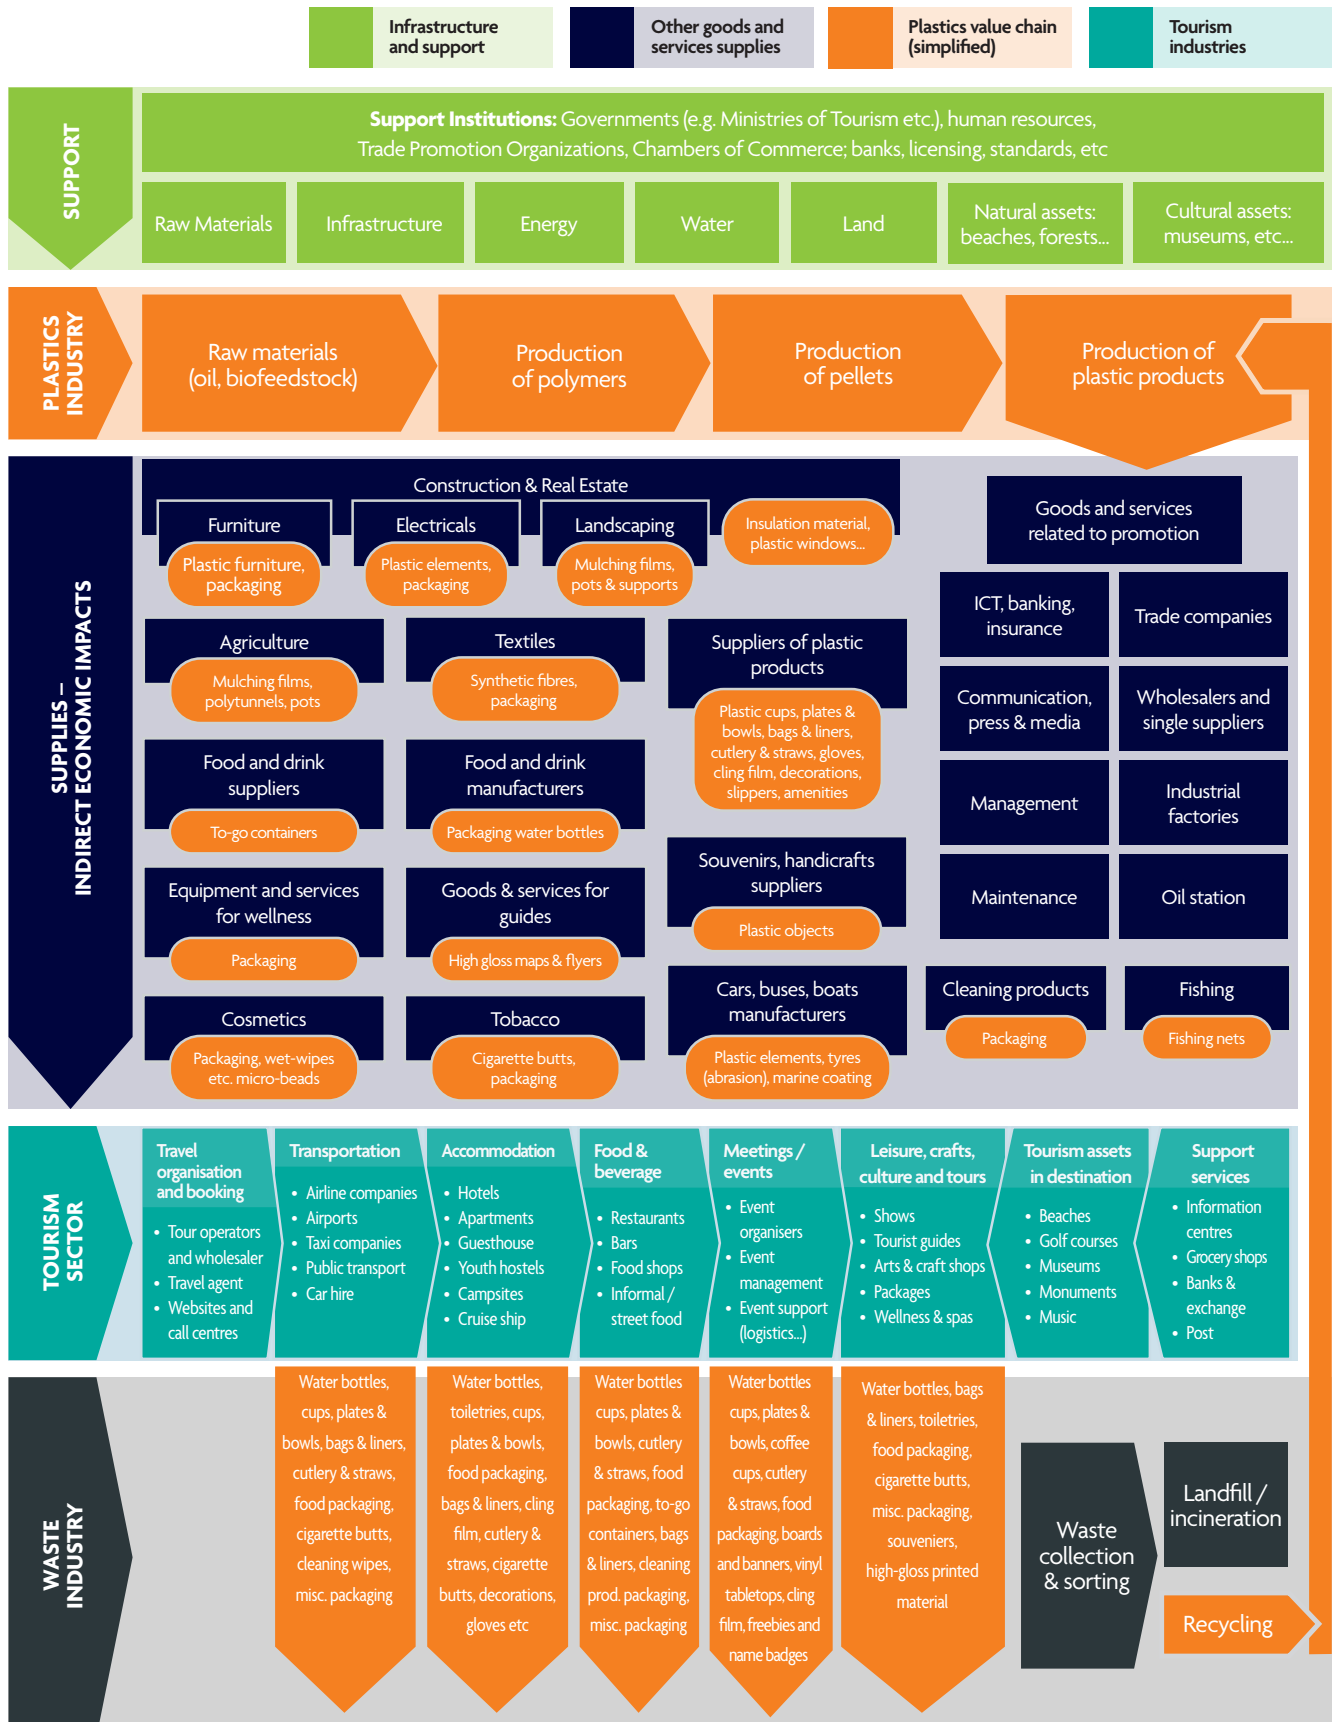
Infrastructure and support

Other goods and services supplies

Plastics value chain (simplified)

Tourism industries

SUPPORT

**Support Institutions:** Governments (e.g. Ministries of Tourism etc.), human resources, Trade Promotion Organizations, Chambers of Commerce; banks, licensing, standards, etc

Raw Materials

Infrastructure

Energy

Water

Land

Natural assets: beaches, forests...

Cultural assets: museums, etc...

PLASTICS INDUSTRY

Raw materials (oil, biofeedstock)

Production of polymers

Production of pellets

Production of plastic products

SUPPLIES – INDIRECT ECONOMIC IMPACTS

Construction & Real Estate

Furniture

Plastic furniture, packaging

Electricals

Plastic elements, packaging

Landscaping

Mulching films, pots & supports

Insulation material, plastic windows...

Goods and services related to promotion

ICT, banking, insurance

Trade companies

Agriculture

Mulching films, polytunnels, pots

Textiles

Synthetic fibres, packaging

Suppliers of plastic products

Plastic cups, plates & bowls, bags & liners, cutlery & straws, gloves, cling film, decorations, slippers, amenities

Communication, press & media

Wholesalers and single suppliers

Food and drink suppliers

To-go containers

Food and drink manufacturers

Packaging water bottles

Management

Industrial factories

Souvenirs, handicrafts suppliers

Plastic objects

Maintenance

Oil station

Equipment and services for wellness

Packaging

Goods & services for guides

High gloss maps & flyers

Cars, buses, boats manufacturers

Plastic elements, tyres (abrasion), marine coating

Cleaning products

Packaging

Fishing

Fishing nets

Cosmetics

Packaging, wet-wipes etc. micro-beads

Tobacco

Cigarette butts, packaging

TOURISM SECTOR

Travel organisation and booking
• Tour operators and wholesaler
• Travel agent
• Websites and call centres

Transportation
• Airline companies
• Airports
• Taxi companies
• Public transport
• Car hire

Accommodation
• Hotels
• Apartments
• Guesthouse
• Youth hostels
• Campsites
• Cruise ship

Food & beverage
• Restaurants
• Bars
• Food shops
• Informal / street food

Meetings / events
• Event organisers
• Event management
• Event support (logistics...)

Leisure, crafts, culture and tours
• Shows
• Tourist guides
• Arts & craft shops
• Packages
• Wellness & spas

Tourism assets in destination
• Beaches
• Golf courses
• Museums
• Monuments
• Music

Support services
• Information centres
• Grocery shops
• Banks & exchange
• Post

WASTE INDUSTRY

Water bottles, cups, plates & bowls, bags & liners, cutlery & straws, food packaging, cigarette butts, cleaning wipes, misc. packaging

Water bottles, toiletries, cups, plates & bowls, food packaging, bags & liners, cling film, cutlery & straws, cigarette butts, decorations, gloves etc

Water bottles cups, plates & bowls, cutlery & straws, food packaging, to-go containers, bags & liners, cleaning prod. packaging, misc. packaging

Water bottles cups, plates & bowls, coffee cups, cutlery & straws, food packaging, boards and banners, vinyl tabletops, cling film, freebies and name badges

Water bottles, bags & liners, toiletries, food packaging, cigarette butts, misc. packaging, souveniers, high-gloss printed material

Waste collection & sorting

Landfill / incineration

Recycling